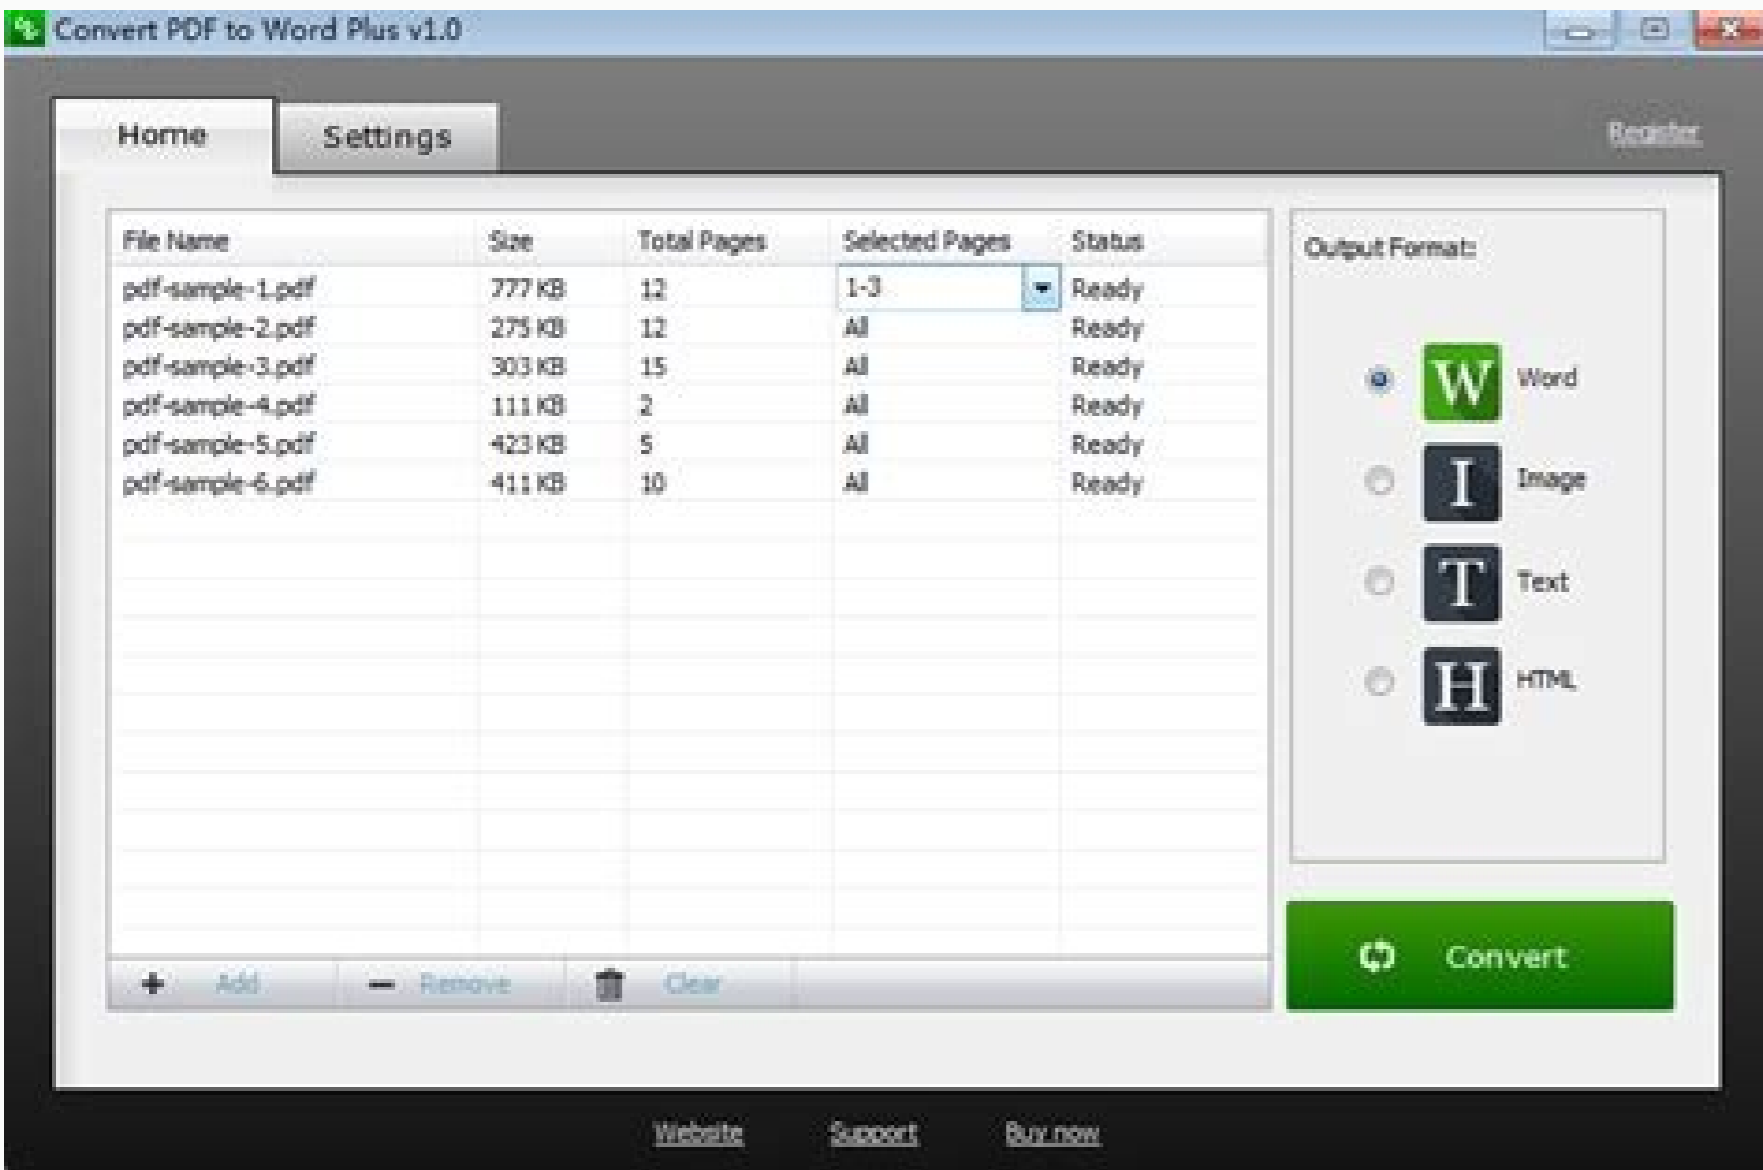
Convert PDF to Word Plus v1.0

Home

Settings

Register

| File Name | Size | Total Pages | Selected Pages | Status |
|---|---|---|---|---|
| pdf-sample-1.pdf | 777 KB | 12 | 1-3 | Ready |
| pdf-sample-2.pdf | 275 KB | 12 | All | Ready |
| pdf-sample-3.pdf | 303 KB | 15 | All | Ready |
| pdf-sample-4.pdf | 111 KB | 2 | All | Ready |
| pdf-sample-5.pdf | 423 KB | 5 | All | Ready |
| pdf-sample-6.pdf | 411 KB | 10 | All | Ready |

+ Add

− Remove

Clear

Output Format:

W Word

I Image

T Text

H HTML

Convert

Website

Support

Buy now